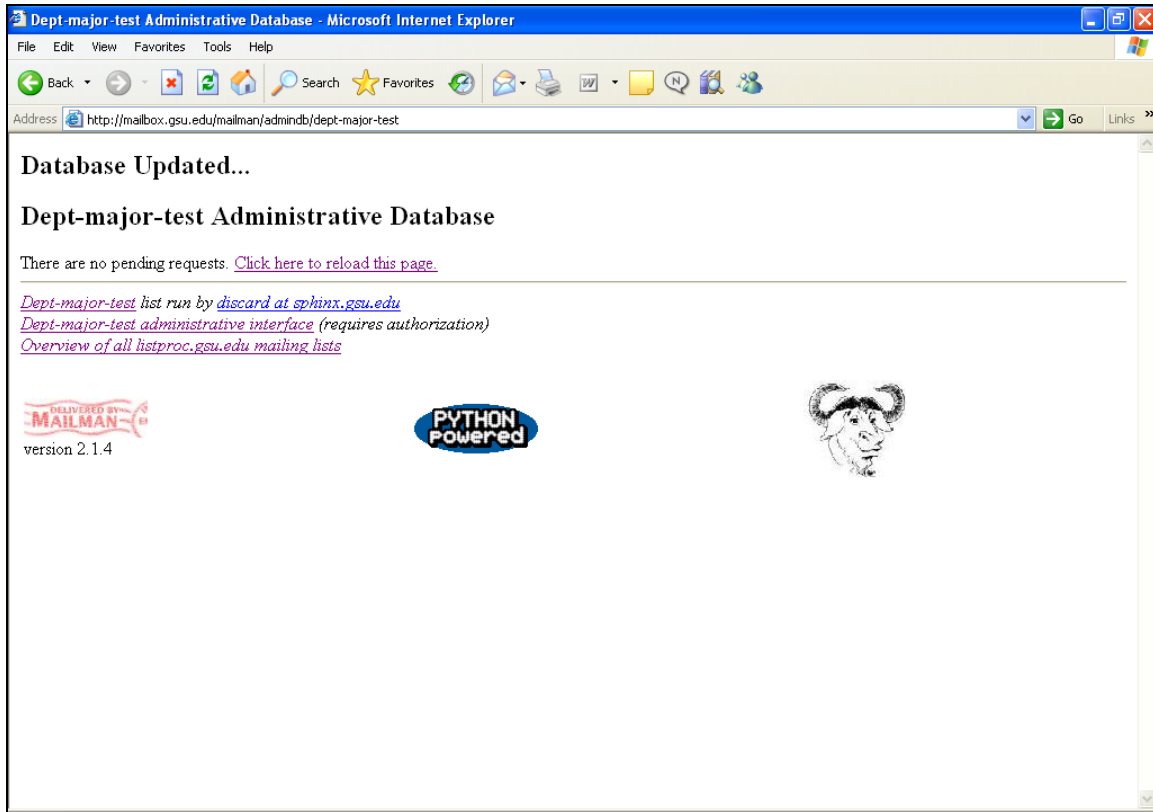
Dept-major-test Administrative Database - Microsoft Internet Explorer

File Edit View Favorites Tools Help

Back Search Favorites

Address http://mailbox.gsu.edu/mailman/admindb/dept-major-test Go Links

Database Updated...

Dept-major-test Administrative Database

There are no pending requests. Click here to reload this page.

Dept-major-test list run by discard at sphinx.gsu.edu
Dept-major-test administrative interface (requires authorization)
Overview of all listproc.gsu.edu mailing lists

DELIVERED BY MAILMAN
version 2.1.4

PYTHON Powered